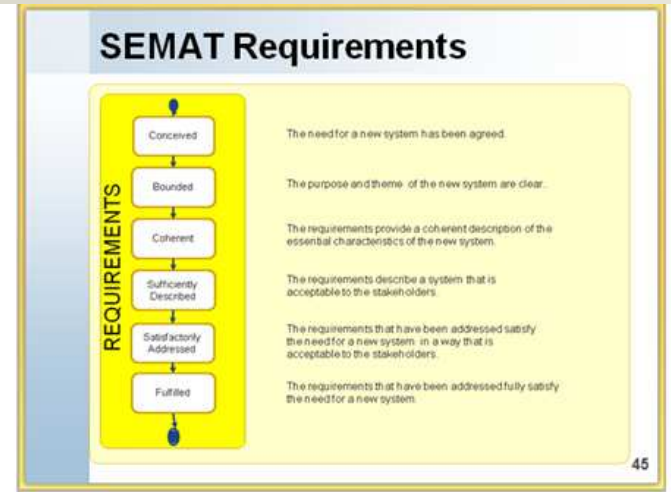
SEMAT Requirements

REQUIREMENTS

Conceived

The need for a new system has been agreed.

Bounded

The purpose and theme of the new system are clear.

Coherent

The requirements provide a coherent description of the essential characteristics of the new system.

Sufficiently Described

The requirements describe a system that is acceptable to the stakeholders.

Satisfactorily Addressed

The requirements that have been addressed satisfy the need for a new system in a way that is acceptable to the stakeholders.

Fulfilled

The requirements that have been addressed fully satisfy the need for a new system.

45